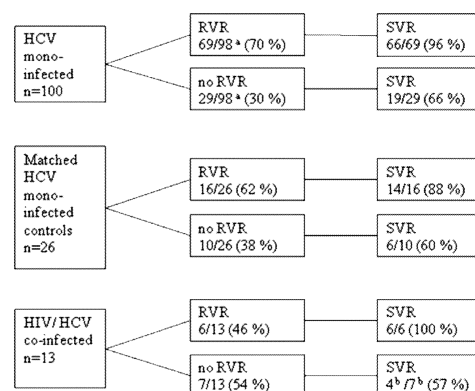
HCV mono-infected n=100

RVR 69/98 $^{a}$ (70 %)

SVR 66/69 (96 %)

no RVR 29/98 $^{a}$ (30 %)

SVR 19/29 (66 %)

Matched HCV mono-infected controls n=26

RVR 16/26 (62 %)

SVR 14/16 (88 %)

no RVR 10/26 (38 %)

SVR 6/10 (60 %)

HIV/HCV co-infected n=13

RVR 6/13 (46 %)

SVR 6/6 (100 %)

no RVR 7/13 (54 %)

SVR $4^{b}$ /$7^{b}$ (57 %)